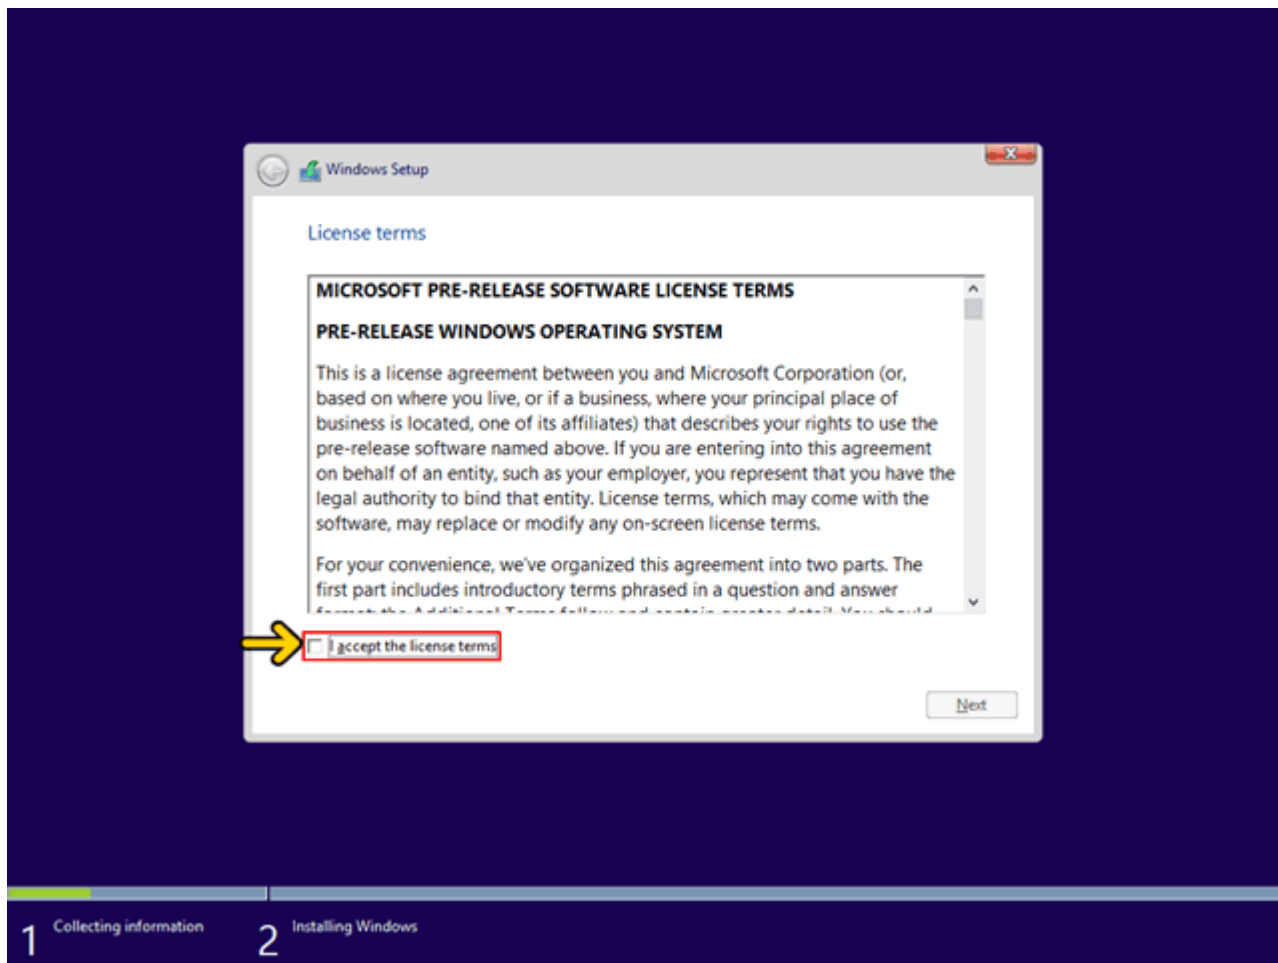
Windows Setup

License terms

MICROSOFT PRE-RELEASE SOFTWARE LICENSE TERMS

PRE-RELEASE WINDOWS OPERATING SYSTEM

This is a license agreement between you and Microsoft Corporation (or, based on where you live, or if a business, where your principal place of business is located, one of its affiliates) that describes your rights to use the pre-release software named above. If you are entering into this agreement on behalf of an entity, such as your employer, you represent that you have the legal authority to bind that entity. License terms, which may come with the software, may replace or modify any on-screen license terms.

For your convenience, we've organized this agreement into two parts. The first part includes introductory terms phrased in a question and answer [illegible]

I accept the license terms

Next

1 Collecting information

2 Installing Windows